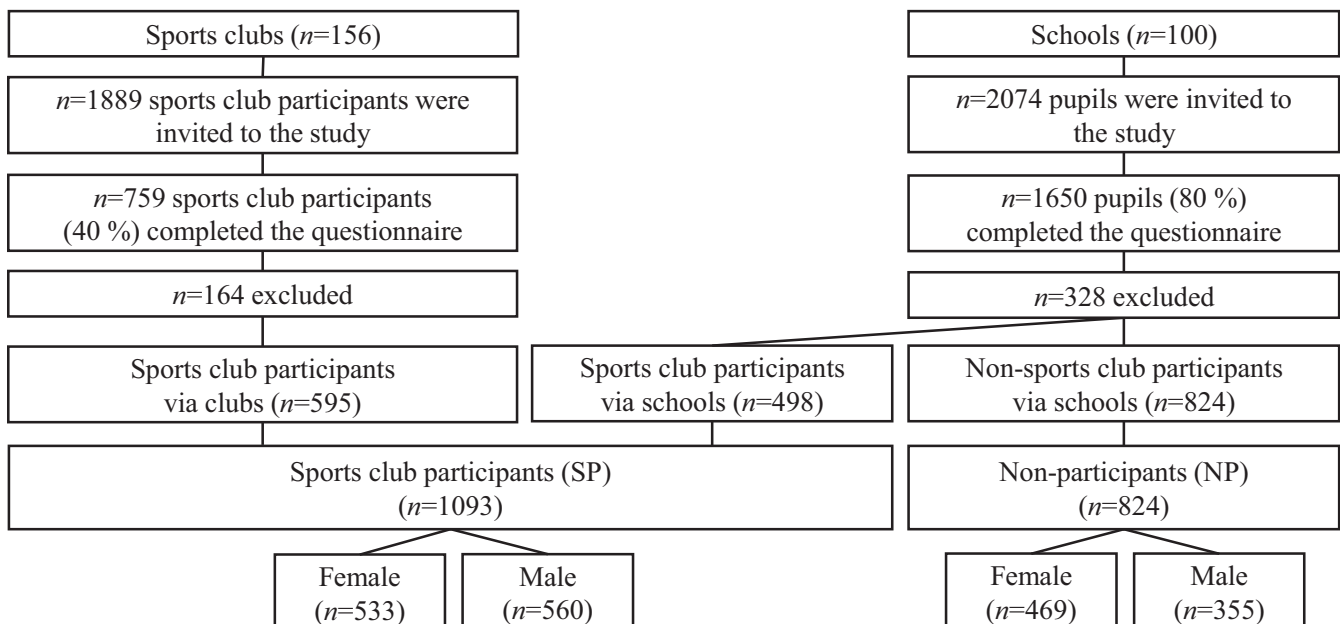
Sports clubs ($n$=156)

$n$=1889 sports club participants were invited to the study

$n$=759 sports club participants (40 %) completed the questionnaire

$n$=164 excluded

Schools ($n$=100)

$n$=2074 pupils were invited to the study

$n$=1650 pupils (80 %) completed the questionnaire

$n$=328 excluded

Sports club participants via clubs ($n$=595)

Sports club participants via schools ($n$=498)

Non-sports club participants via schools ($n$=824)

Sports club participants (SP) ($n$=1093)

Non-participants (NP) ($n$=824)

Female ($n$=533)

Male ($n$=560)

Female ($n$=469)

Male ($n$=355)